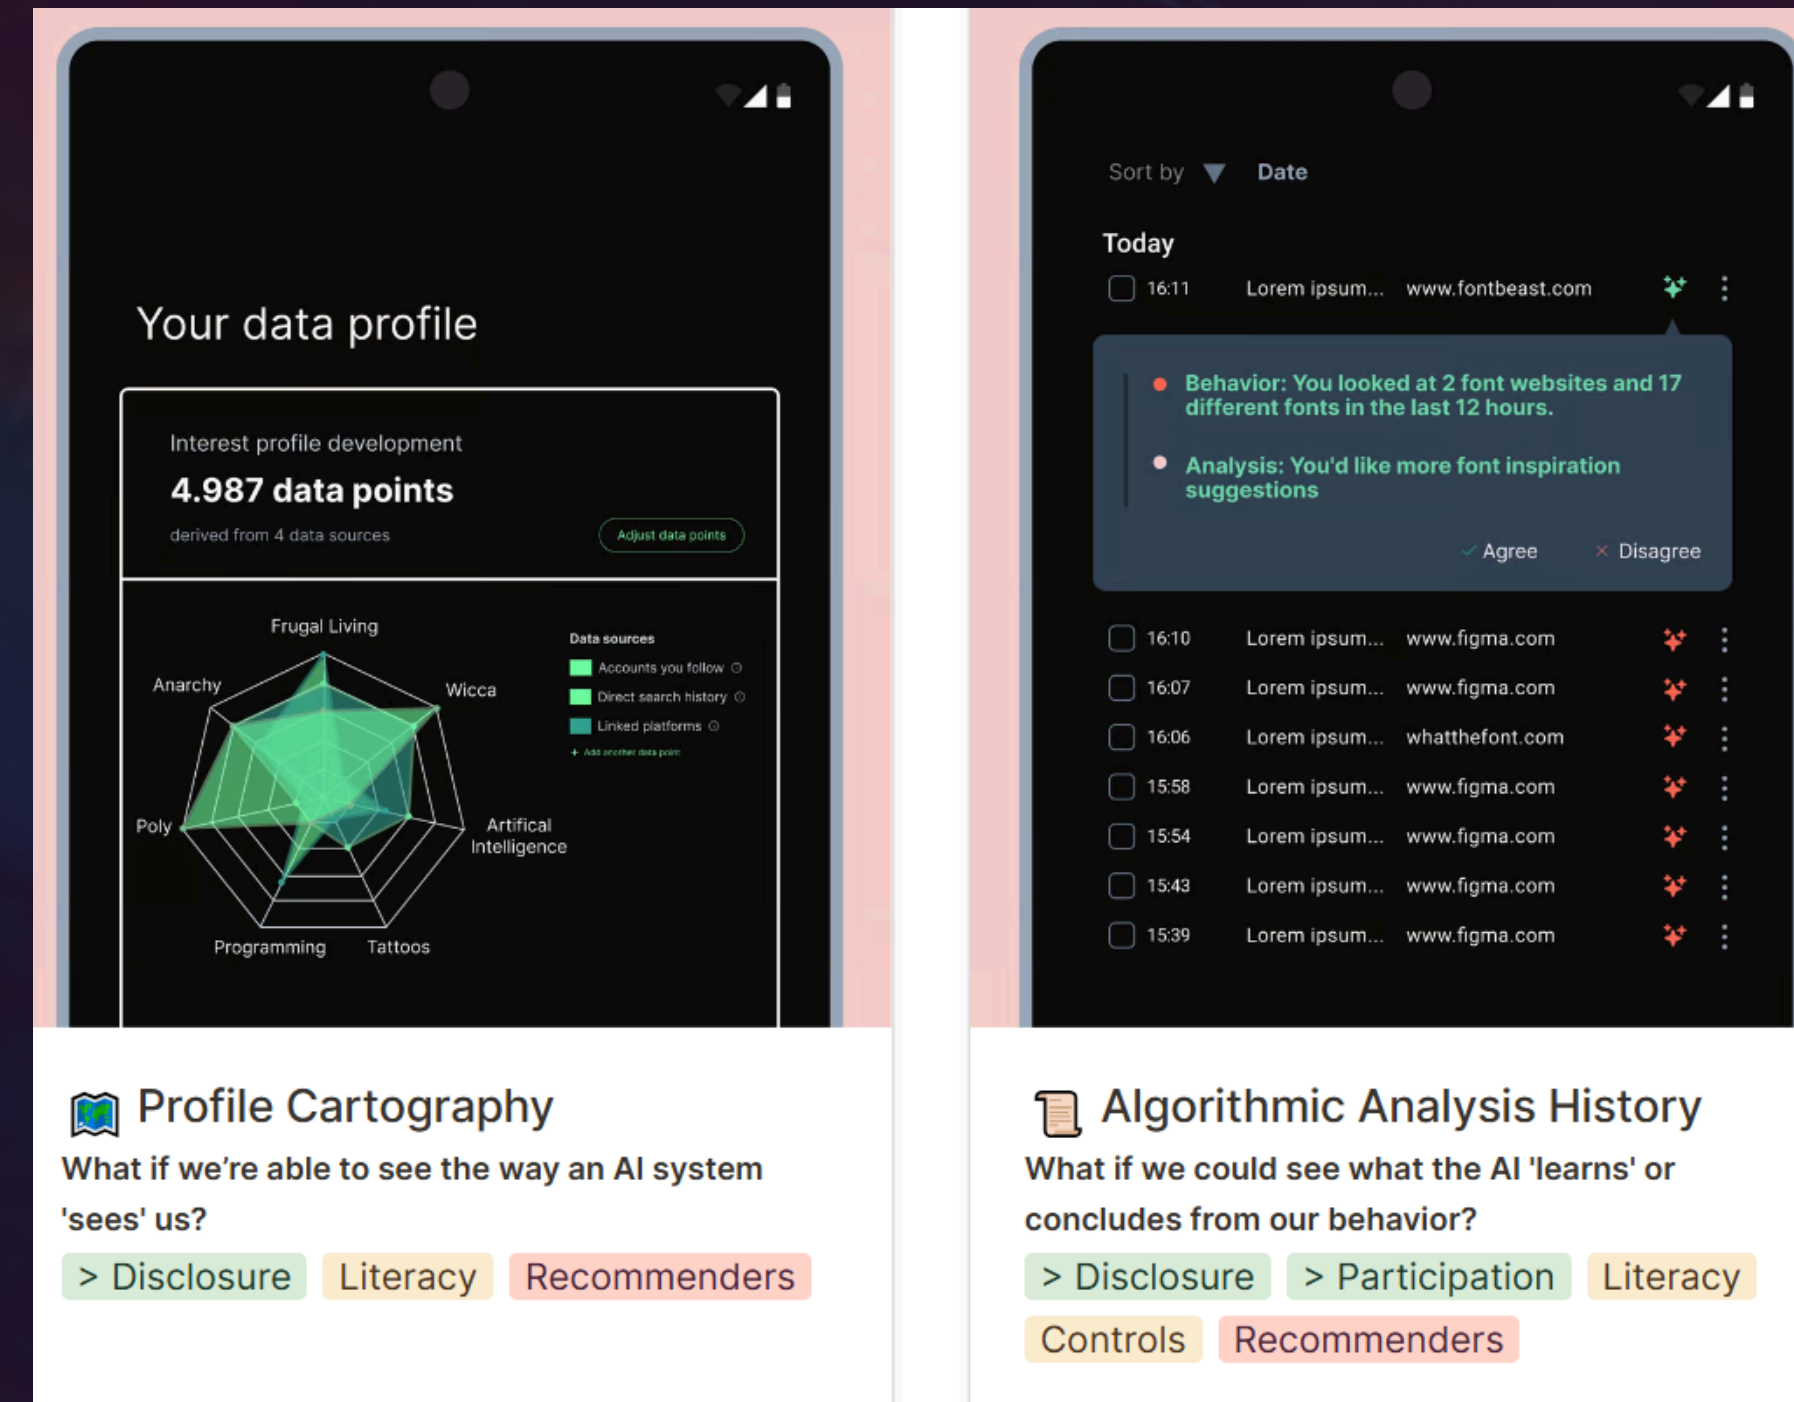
Your data profile

Interest profile development

4.987 data points

derived from 4 data sources

Adjust data points

Frugal Living

Anarchy

Wicca

Poly

Artifical Intelligence

Programming

Tattoos

Data sources

Accounts you follow

Direct search history

Linked platforms

+ Add another data point

Profile Cartography

What if we're able to see the way an AI system 'sees' us?

> Disclosure Literacy Recommenders

Sort by Date

Today

16:11 Lorem ipsum... www.fontbeast.com

Behavior: You looked at 2 font websites and 17 different fonts in the last 12 hours.

Analysis: You'd like more font inspiration suggestions

Agree Disagree

16:10 Lorem ipsum... www.figma.com

16:07 Lorem ipsum... www.figma.com

16:06 Lorem ipsum... whatthefont.com

15:58 Lorem ipsum... www.figma.com

15:54 Lorem ipsum... www.figma.com

15:43 Lorem ipsum... www.figma.com

15:39 Lorem ipsum... www.figma.com

Algorithmic Analysis History

What if we could see what the AI 'learns' or concludes from our behavior?

> Disclosure > Participation Literacy Controls Recommenders